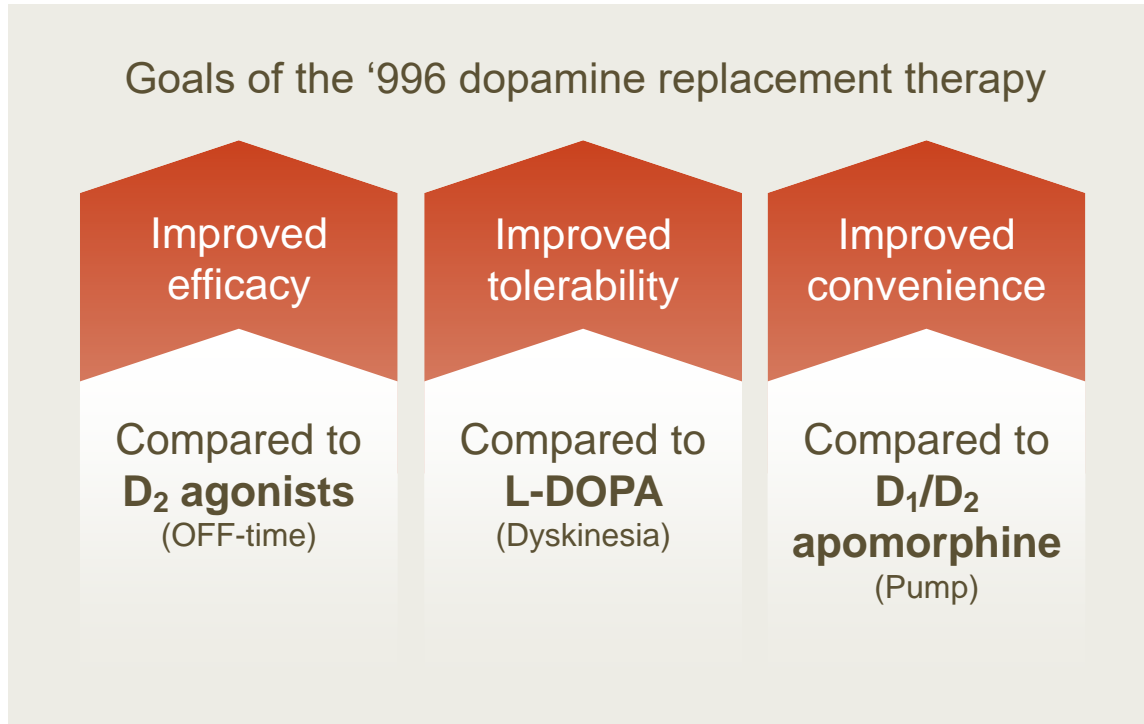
Goals of the ‘996 dopamine replacement therapy

Improved efficacy

Compared to $D_2$ agonists (OFF-time)

Improved tolerability

Compared to L-DOPA (Dyskinesia)

Improved convenience

Compared to $D_1$/$D_2$ apomorphine (Pump)